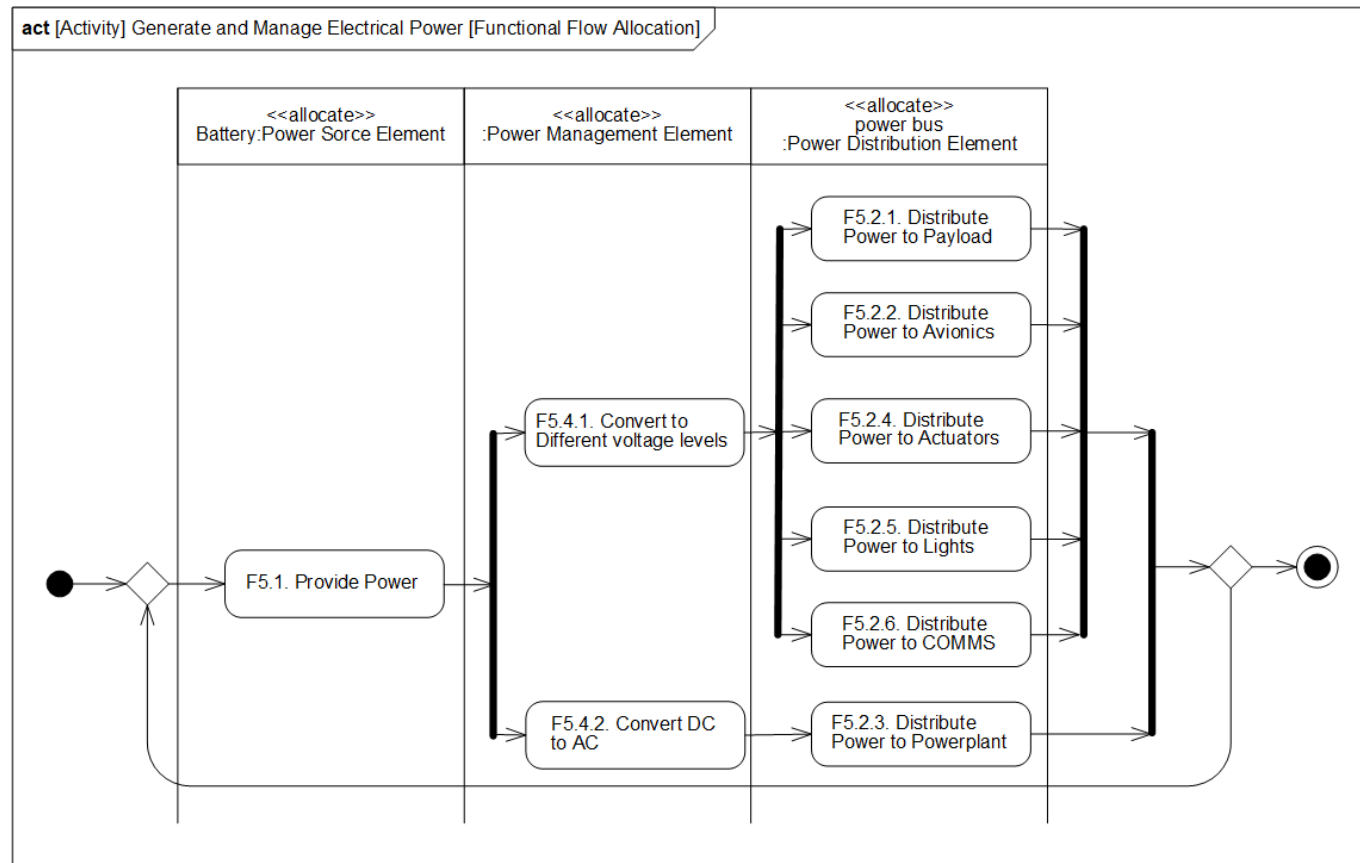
act [Activity] Generate and Manage Electrical Power [Functional Flow Allocation]

<<allocate>>
Battery:Power Sorce Element

<<allocate>>
:Power Management Element

<<allocate>>
power bus
:Power Distribution Element

F5.1. Provide Power

F5.4.1. Convert to Different voltage levels

F5.4.2. Convert DC to AC

F5.2.1. Distribute Power to Payload

F5.2.2. Distribute Power to Avionics

F5.2.4. Distribute Power to Actuators

F5.2.5. Distribute Power to Lights

F5.2.6. Distribute Power to COMMS

F5.2.3. Distribute Power to Powerplant